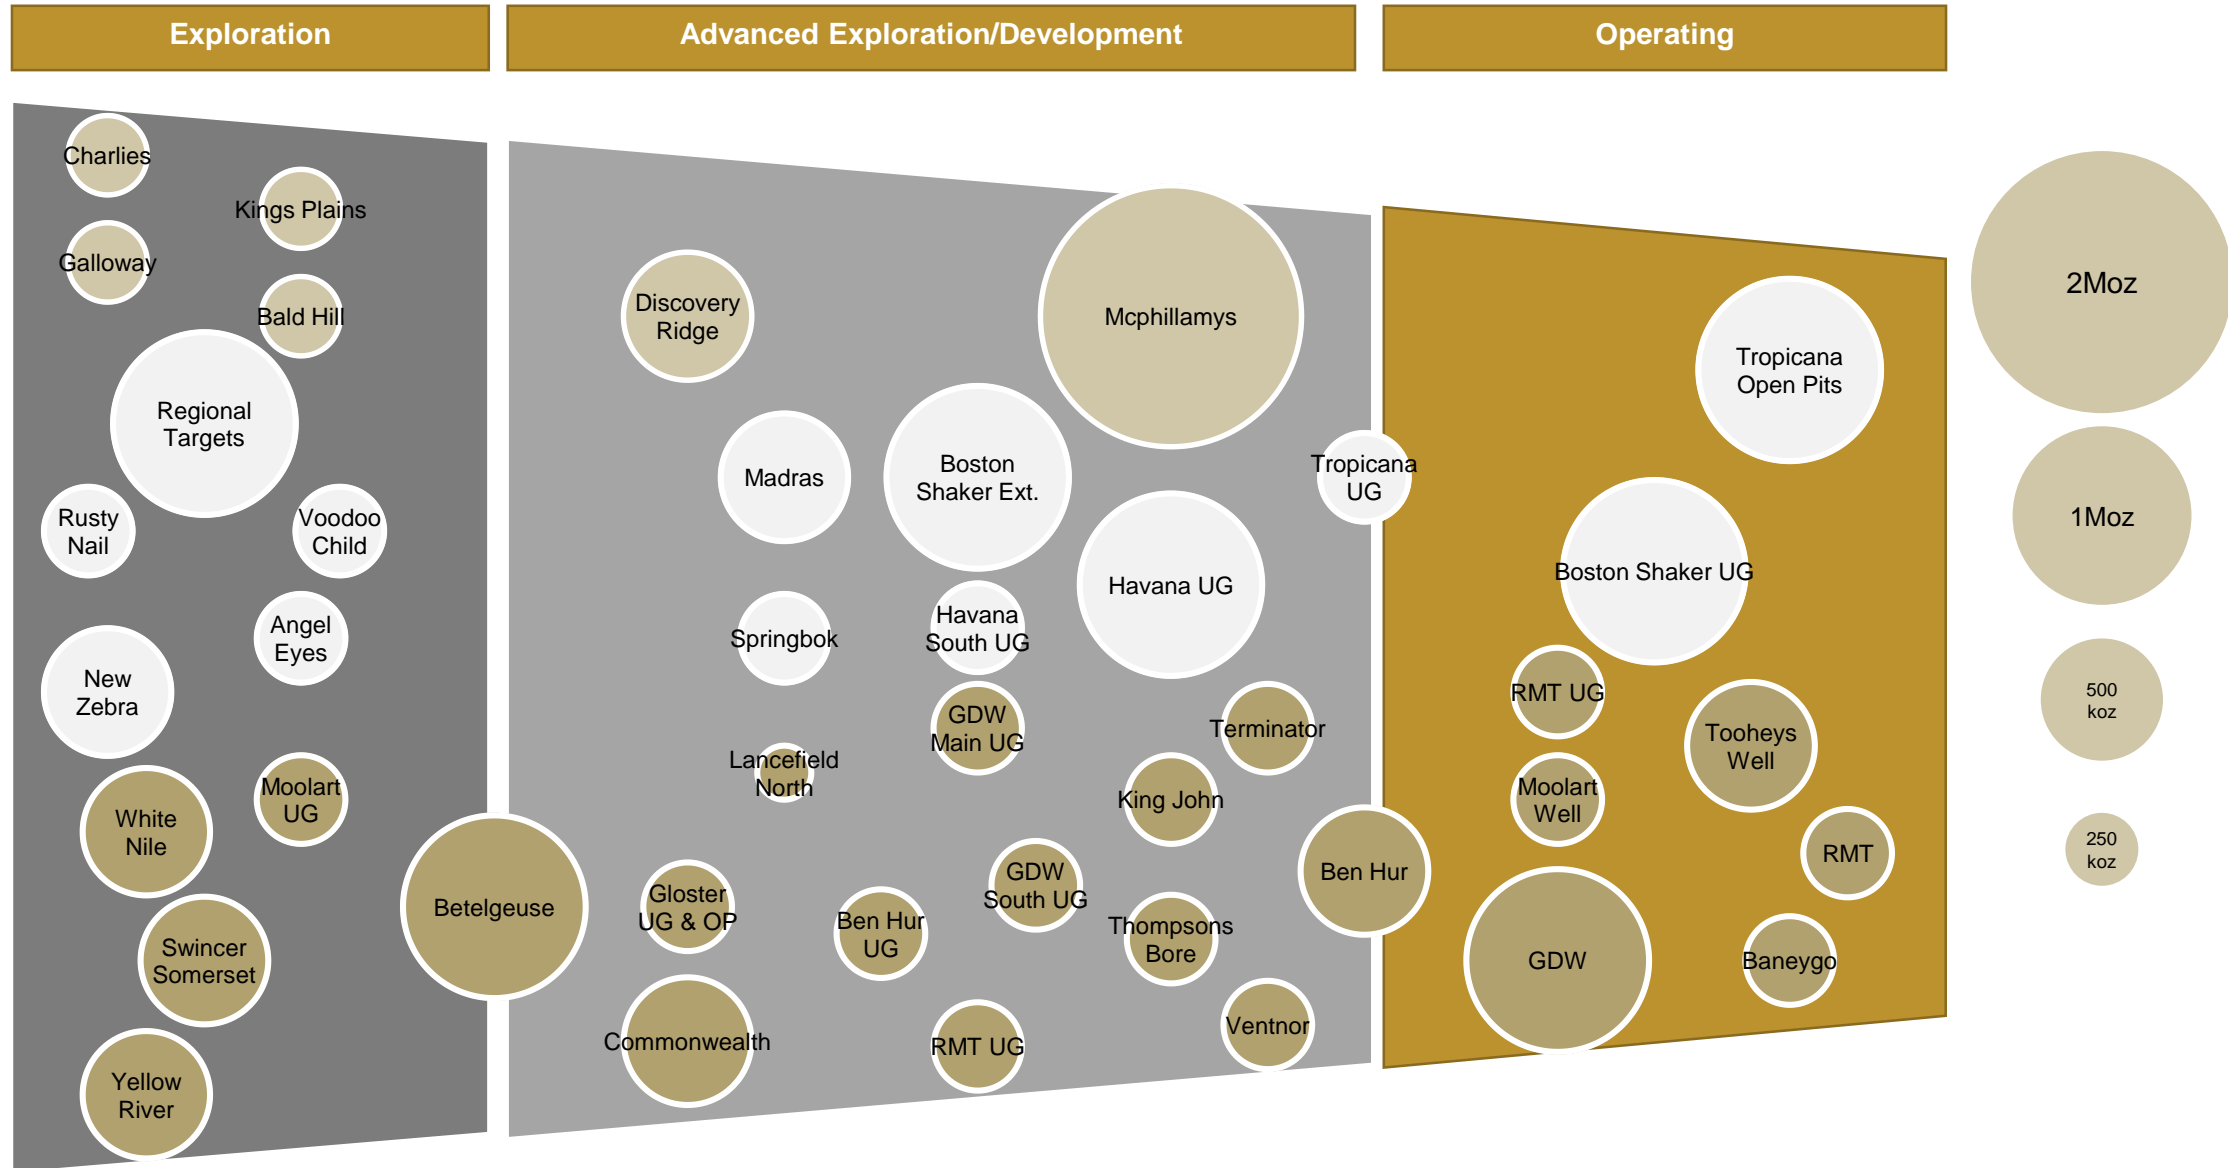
Exploration

Advanced Exploration/Development

Operating

Charlies

Kings Plains

Galloway

Bald Hill

Regional Targets

Rusty Nail

Voodoo Child

Angel Eyes

New Zebra

Moolart UG

White Nile

Swincer Somerset

Yellow River

Betelgeuse

Discovery Ridge

Mcphillamys

Madras

Boston Shaker Ext.

Havana UG

Tropicana UG

Springbok

Havana South UG

GDW Main UG

Terminator

Lancefield North

King John

Ben Hur

Gloster UG & OP

Ben Hur UG

GDW South UG

Thompsons Bore

Commonwealth

RMT UG

Ventnor

Tropicana Open Pits

Boston Shaker UG

RMT UG

Tooheys Well

Moolart Well

RMT

GDW

Baneygo

2Moz

1Moz

500 koz

250 koz